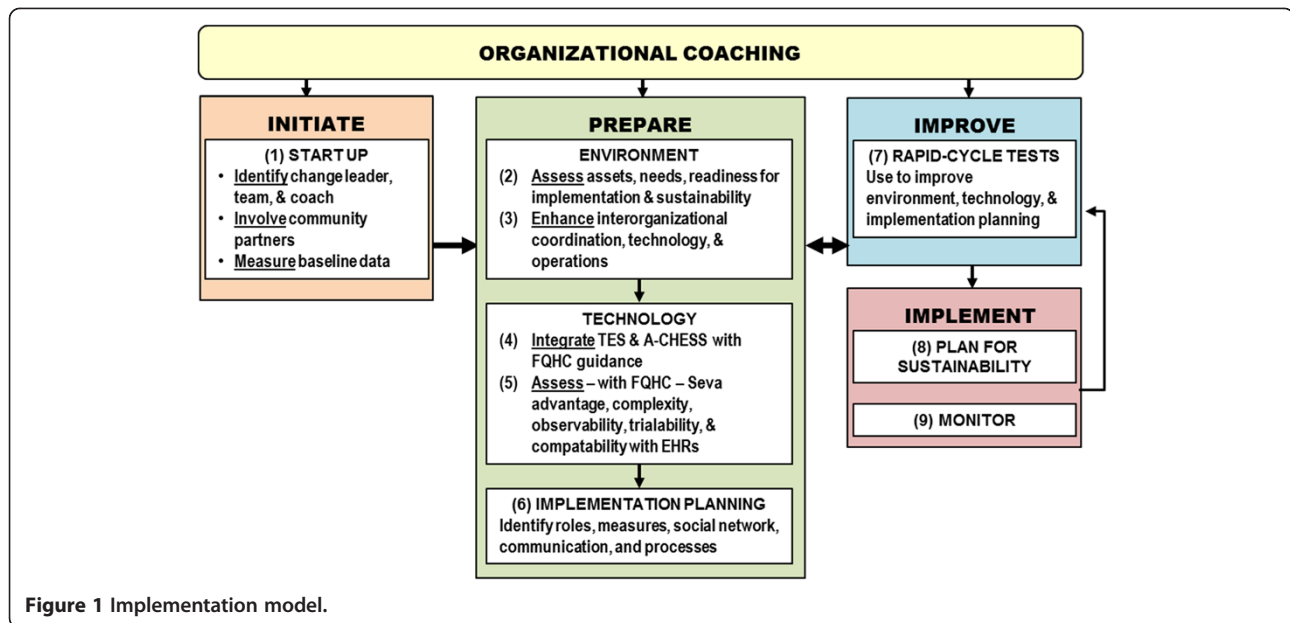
ORGANIZATIONAL COACHING

INITIATE

(1) START UP
• Identify change leader, team, & coach
• Involve community partners
• Measure baseline data

PREPARE

ENVIRONMENT
(2) Assess assets, needs, readiness for implementation & sustainability
(3) Enhance interorganizational coordination, technology, & operations

TECHNOLOGY
(4) Integrate TES & A-CHESS with FQHC guidance
(5) Assess – with FQHC – Seva advantage, complexity, observability, trialability, & compatability with EHRs

(6) IMPLEMENTATION PLANNING
Identify roles, measures, social network, communication, and processes

IMPROVE

(7) RAPID-CYCLE TESTS
Use to improve environment, technology, & implementation planning

IMPLEMENT

(8) PLAN FOR SUSTAINABILITY

(9) MONITOR

Figure 1 Implementation model.